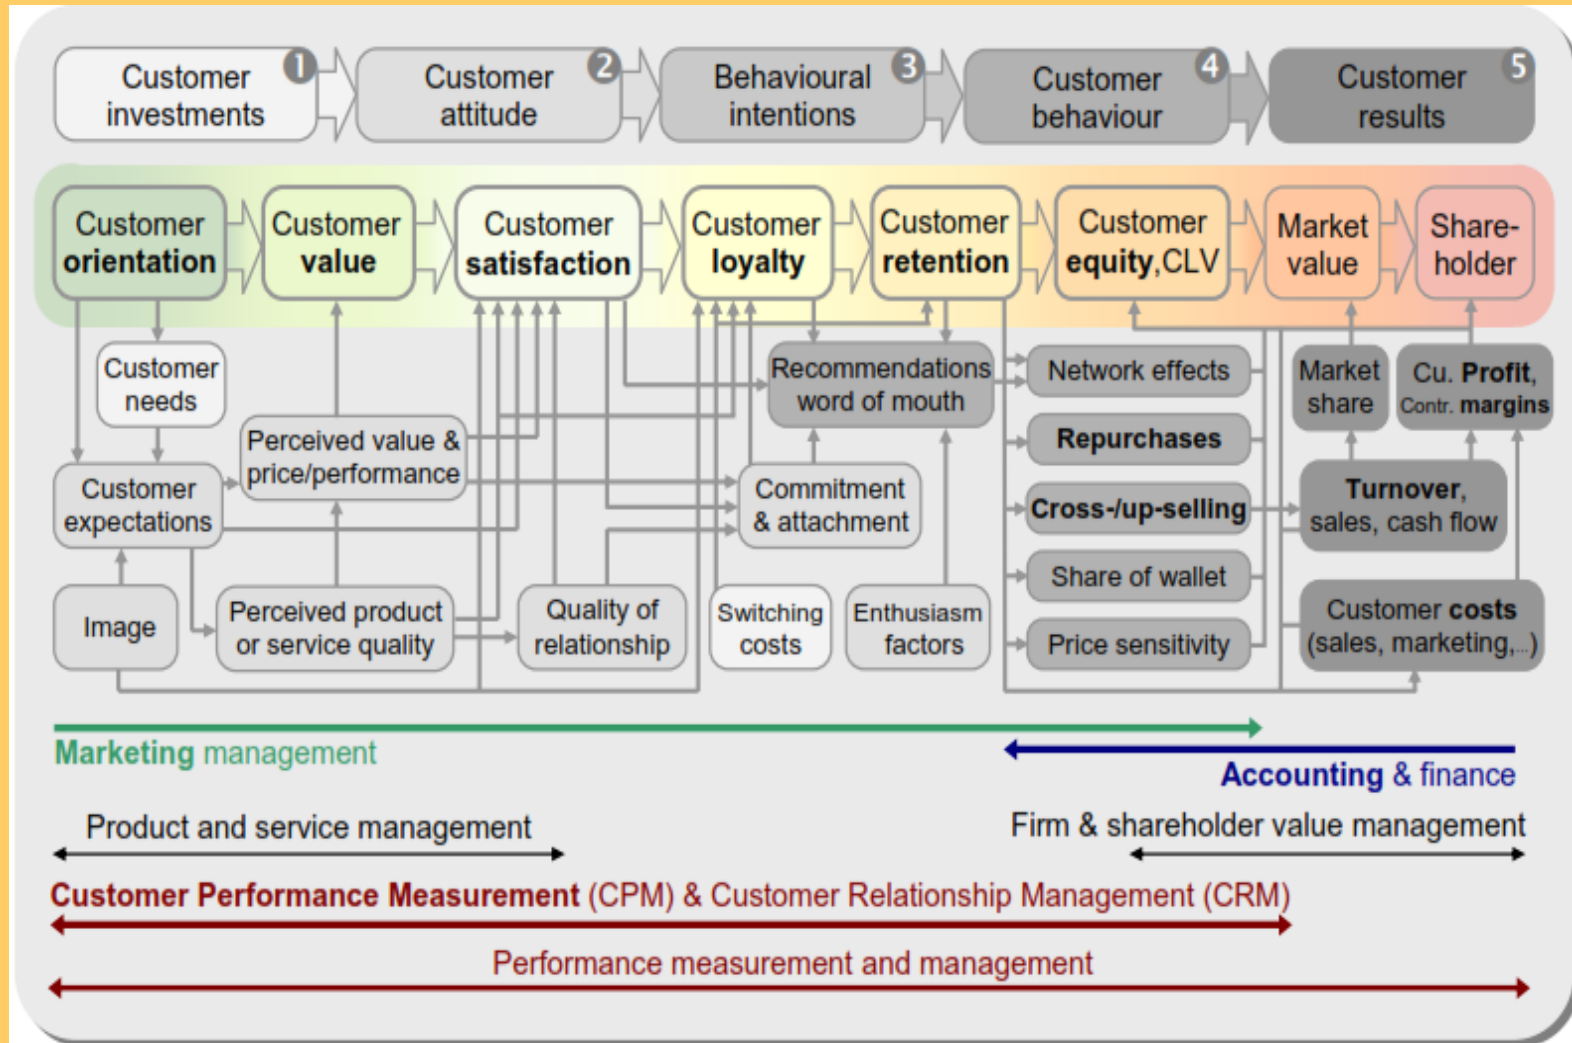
Customer investments 1
Customer attitude 2
Behavioural intentions 3
Customer behaviour 4
Customer results 5

Customer orientation
Customer value
Customer satisfaction
Customer loyalty
Customer retention
Customer equity,CLV
Market value
Share-holder

Customer needs
Perceived value & price/performance
Recommendations word of mouth
Network effects
Market share
Cu. Profit, Contr. margins
Repurchases
Customer expectations
Commitment & attachment
Cross-/up-selling
Turnover, sales, cash flow
Share of wallet
Image
Perceived product or service quality
Quality of relationship
Switching costs
Enthusiasm factors
Customer costs (sales, marketing,...)
Price sensitivity

Marketing management
Accounting & finance
Product and service management
Firm & shareholder value management
Customer Performance Measurement (CPM) & Customer Relationship Management (CRM)
Performance measurement and management